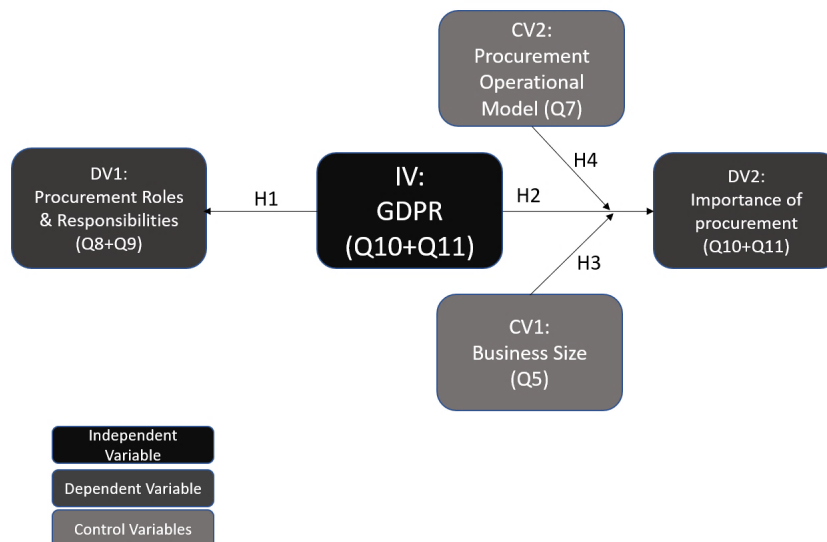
CV2:
Procurement Operational Model (Q7)

DV1:
Procurement Roles & Responsibilities (Q8+Q9)

H1

IV:
GDPR
(Q10+Q11)

H2

H4

DV2:
Importance of procurement (Q10+Q11)

H3

CV1:
Business Size (Q5)

Independent Variable

Dependent Variable

Control Variables